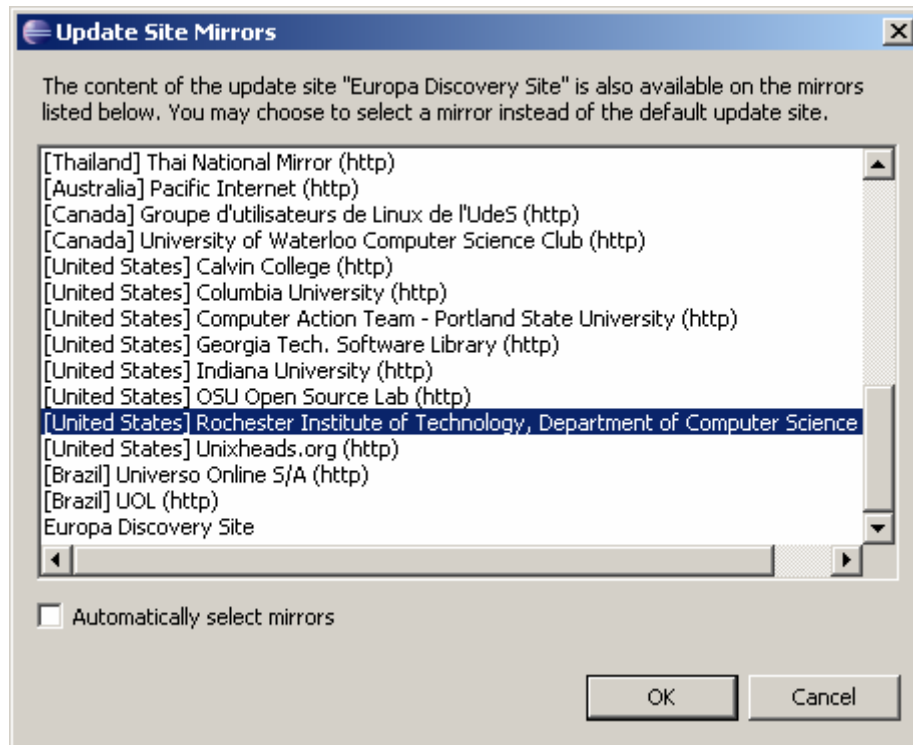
Update Site Mirrors

The content of the update site "Europa Discovery Site" is also available on the mirrors listed below. You may choose to select a mirror instead of the default update site.

[Thailand] Thai National Mirror (http)
[Australia] Pacific Internet (http)
[Canada] Groupe d'utilisateurs de Linux de l'UdeS (http)
[Canada] University of Waterloo Computer Science Club (http)
[United States] Calvin College (http)
[United States] Columbia University (http)
[United States] Computer Action Team - Portland State University (http)
[United States] Georgia Tech. Software Library (http)
[United States] Indiana University (http)
[United States] OSU Open Source Lab (http)
[United States] Rochester Institute of Technology, Department of Computer Science
[United States] Unixheads.org (http)
[Brazil] Universo Online S/A (http)
[Brazil] UOL (http)
Europa Discovery Site

Automatically select mirrors

OK
Cancel